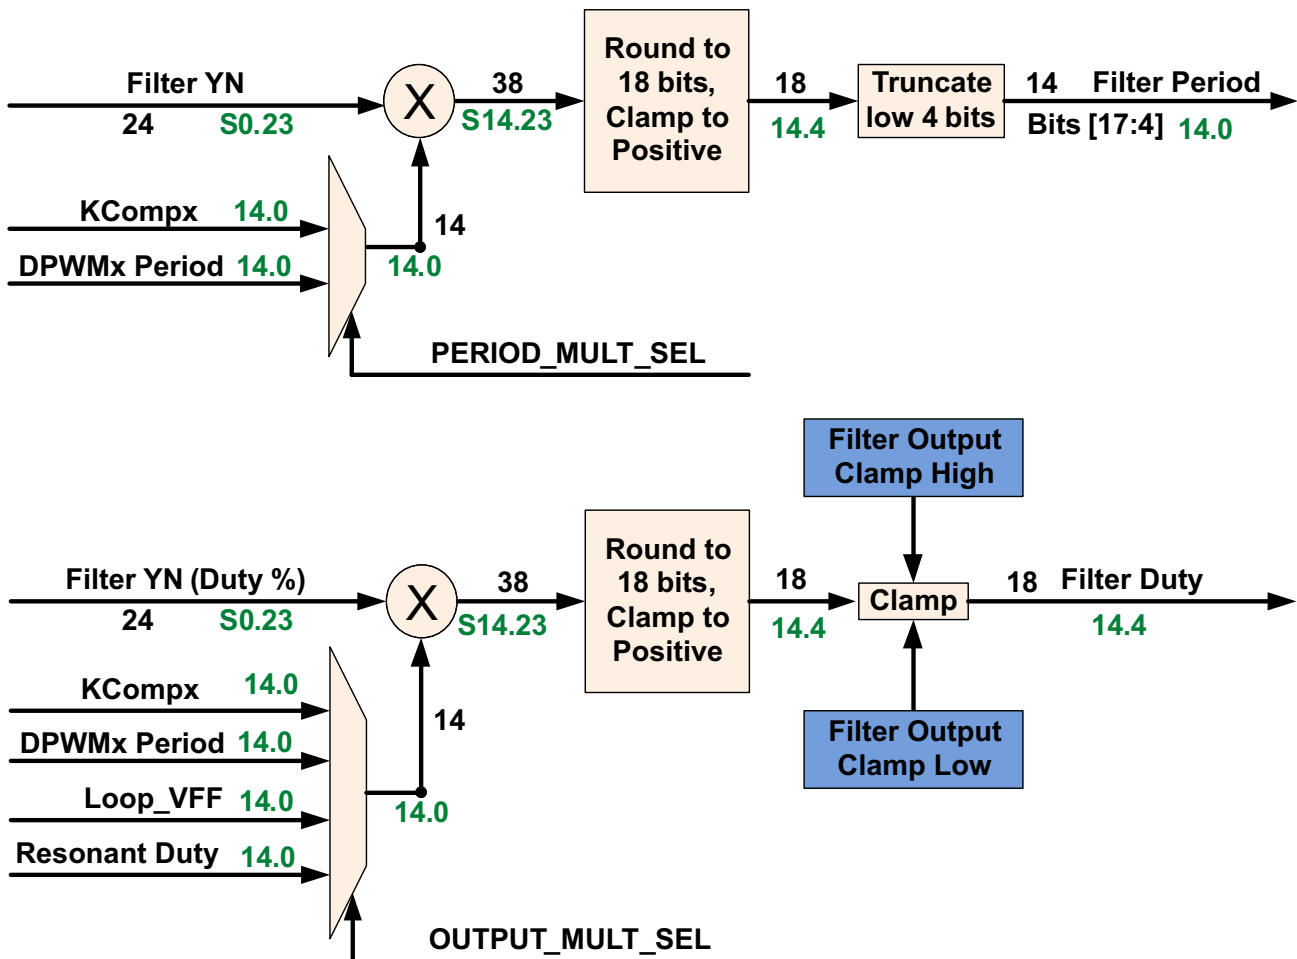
Filter YN
24 S0.23
X
38
S14.23
Round to 18 bits, Clamp to Positive
18
14.4
Truncate low 4 bits
14 Filter Period
Bits [17:4] 14.0
KCompx 14.0
DPWMx Period 14.0
14
14.0
PERIOD_MULT_SEL

Filter Output Clamp High
Filter YN (Duty %)
24 S0.23
X
38
S14.23
Round to 18 bits, Clamp to Positive
18
14.4
Clamp
18 Filter Duty
14.4
KCompx 14.0
DPWMx Period 14.0
Loop_VFF 14.0
Resonant Duty 14.0
14
14.0
Filter Output Clamp Low
OUTPUT_MULT_SEL